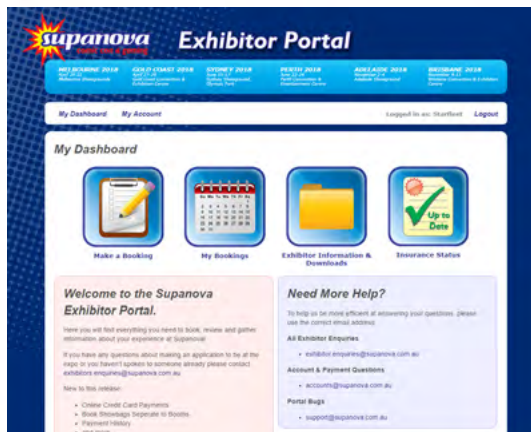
supanova

Exhibitor Portal

MELBOURNE 2018 April 20-22 Melbourne Showgrounds

GOLD COAST 2018 April 27-29 Gold Coast Convention & Exhibition Centre

SYDNEY 2018 June 15-17 Sydney Showground, Olympic Park

PERTH 2018 June 22-24 Perth Convention & Exhibition Centre

ADELAIDE 2018 November 2-4 Adelaide Showground

BRISBANE 2018 November 9-11 Brisbane Convention & Exhibition Centre

My Dashboard My Account

Logged in as: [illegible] Logout

My Dashboard

Make a Booking

My Bookings

Exhibitor Information & Downloads

Up to Date

Insurance Status

Welcome to the Supanova Exhibitor Portal.

Here you will find everything you need to book, review and gather information about your experience at Supanova!

If you have any questions about making an application to be at the expo or you haven't spoken to someone already please contact exhibitors.enquiries@supanova.com.au

New to this release:

- Online Credit Card Payments
- Book Showbags Seperate to Booths
- Payment History
- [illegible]

Need More Help?

To help us be more efficient at answering your questions, please use the correct email address.

All Exhibitor Enquiries

- exhibitor.enquiries@supanova.com.au

Account & Payment Questions

- accounts@supanova.com.au

Portal Bugs

- support@supanova.com.au